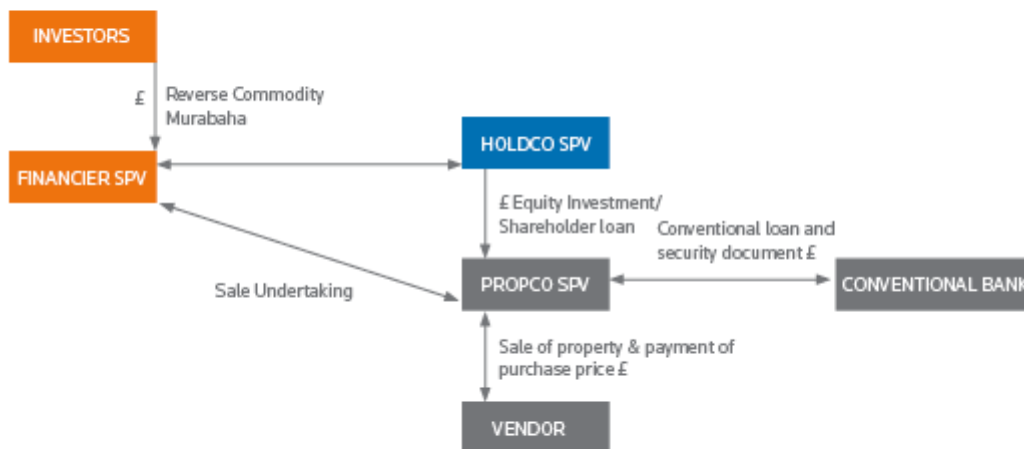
INVESTORS

£ Reverse Commodity Murabaha

FINANCIER SPV

HOLDCO SPV

£ Equity Investment/ Shareholder loan

Conventional loan and security document £

Sale Undertaking

PROPCO SPV

CONVENTIONAL BANK

Sale of property & payment of purchase price £

VENDOR